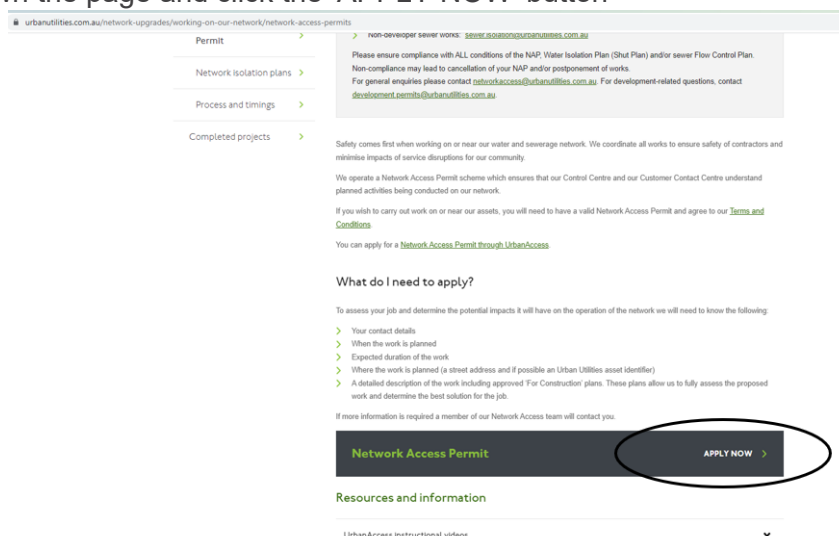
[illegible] the page and click the "APPLY NOW" button

urbanutilities.com.au/network-upgrades/working-on-our-network/network-access-permits

Permit >

Network isolation plans >

Process and timings >

Completed projects >

> Non-developer sewer works: sewer.isolation@urbanutilities.com.au

Please ensure compliance with ALL conditions of the NAP, Water Isolation Plan (Shut Plan) and/or sewer Flow Control Plan. Non-compliance may lead to cancellation of your NAP and/or postponement of works.
For general enquiries please contact networkaccess@urbanutilities.com.au. For development-related questions, contact development.permits@urbanutilities.com.au.

Safety comes first when working on or near our water and sewerage network. We coordinate all works to ensure safety of contractors and minimise impacts of service disruptions for our community.

We operate a Network Access Permit scheme which ensures that our Control Centre and our Customer Contact Centre understand planned activities being conducted on our network.

If you wish to carry out work on or near our assets, you will need to have a valid Network Access Permit and agree to our Terms and Conditions.

You can apply for a Network Access Permit through UrbanAccess.

What do I need to apply?

To assess your job and determine the potential impacts it will have on the operation of the network we will need to know the following:

> Your contact details
> When the work is planned
> Expected duration of the work
> Where the work is planned (a street address and if possible an Urban Utilities asset identifier)
> A detailed description of the work including approved 'For Construction' plans. These plans allow us to fully assess the proposed work and determine the best solution for the job.

If more information is required a member of our Network Access team will contact you.

Network Access Permit

APPLY NOW >

Resources and information

UrbanAccess instructional videos